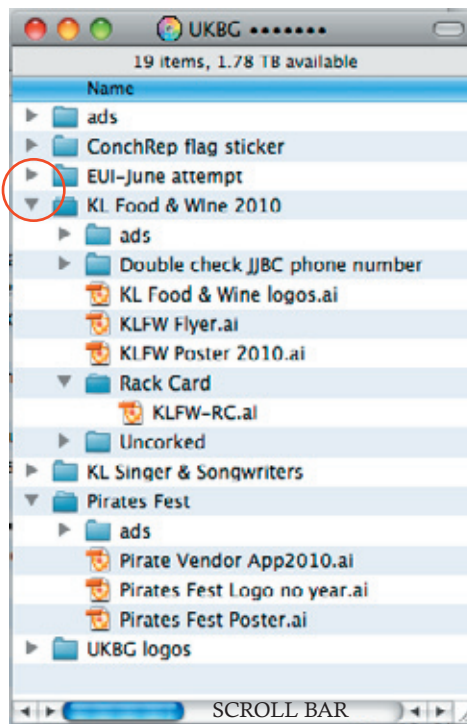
UKBG •••••••

19 items, 1.78 TB available

Name

ads

ConchRep flag sticker

EUI-June attempt

KL Food & Wine 2010

ads

Double check JJBC phone number

KL Food & Wine logos.ai

KLFW Flyer.ai

KLFW Poster 2010.ai

Rack Card

KLFW-RC.ai

Uncorked

KL Singer & Songwriters

Pirates Fest

ads

Pirate Vendor App2010.ai

Pirates Fest Logo no year.ai

Pirates Fest Poster.ai

UKBG logos

SCROLL BAR